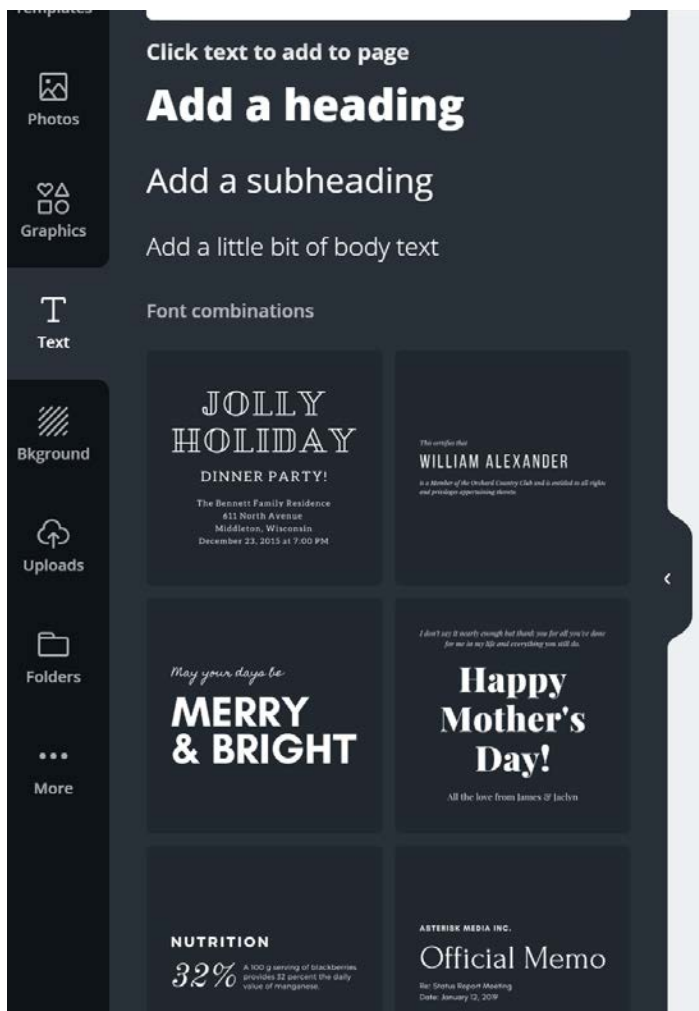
Templates

Photos

Graphics

Text

Bkground

Uploads

Folders

More

Click text to add to page

Add a heading

Add a subheading

Add a little bit of body text

Font combinations

JOLLY HOLIDAY
DINNER PARTY!
The Bennett Family Residence
611 North Avenue
Middleton, Wisconsin
December 23, 2015 at 7:00 PM

This certifies that
WILLIAM ALEXANDER
is a Member of the Orchard Country Club and is entitled to all rights and privileges appertaining thereto.

May your days be
MERRY & BRIGHT

I don't say it nearly enough but thank you for all you've done for me in my life and everything you still do.
Happy Mother's Day!
All the love from James & Jaclyn

NUTRITION
32% A 100 g serving of blackberries provides 32 percent the daily value of manganese.

ASTERISK MEDIA INC.
Official Memo
Re: Status Report Meeting
Date: January 12, 2019